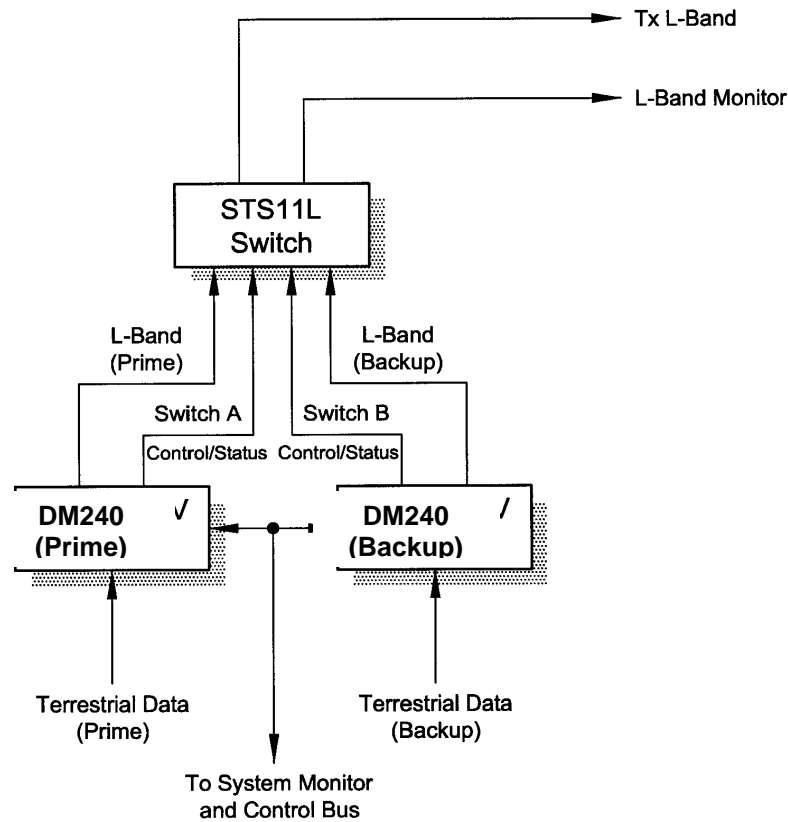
Tx L-Band

L-Band Monitor

STS11L Switch

L-Band (Prime)

L-Band (Backup)

Switch A Control/Status

Switch B Control/Status

DM240 (Prime) √

DM240 (Backup) /

Terrestrial Data (Prime)

Terrestrial Data (Backup)

To System Monitor and Control Bus